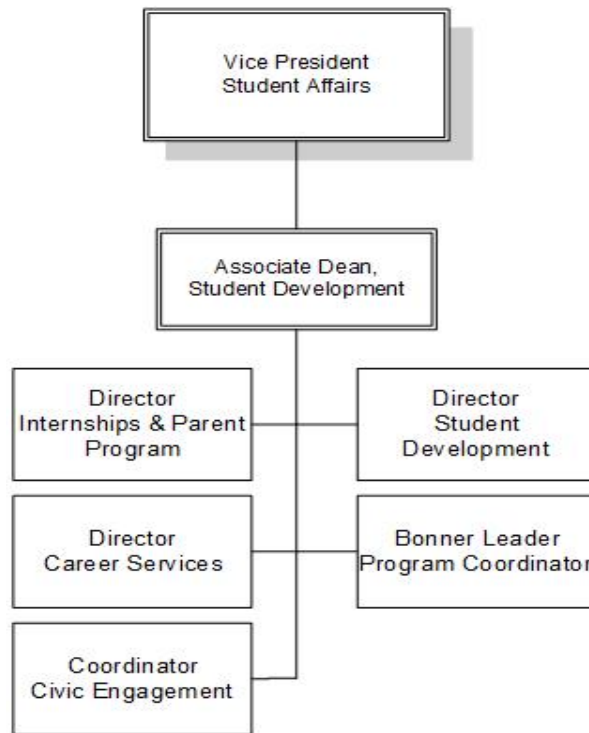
Vice President
Student Affairs

Associate Dean,
Student Development

Director
Internships & Parent
Program

Director
Student
Development

Director
Career Services

Bonner Leader
Program Coordinator

Coordinator
Civic Engagement